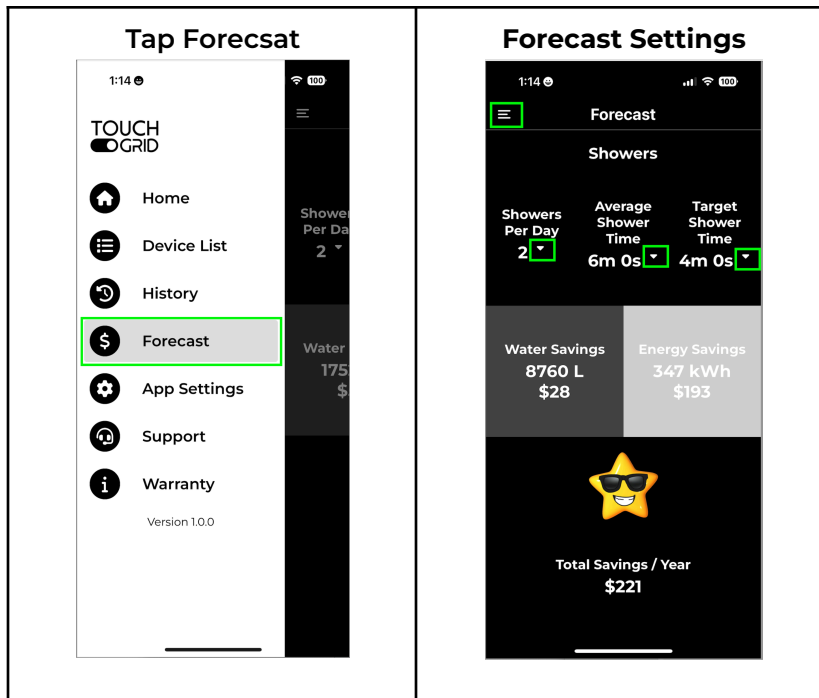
Tap Forecsat

1:14

100

TOUCH GRID

Home

Device List

History

Forecast

App Settings

Support

Warranty

Version 1.0.0

Shower Per Da 2

Water 175 $

Forecast Settings

1:14

100

Forecast

Showers

Showers Per Day 2

Average Shower Time 6m 0s

Target Shower Time 4m 0s

Water Savings 8760 L $28

Energy Savings 347 kWh $193

Total Savings / Year $221